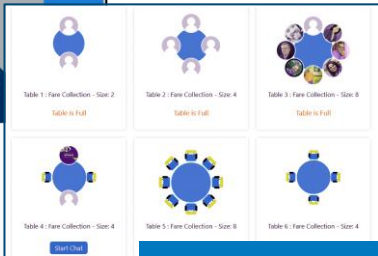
Table 1 : Fare Collection - Size: 2

Table is Full

Table 2 : Fare Collection - Size: 4

Table is Full

Table 3 : Fare Collection - Size: 8

Table is Full

Table 4 : Fare Collection - Size: 4

Start Chat

Table 5 : Fare Collection - Size: 8

Table 6 : Fare Collection - Size: 4